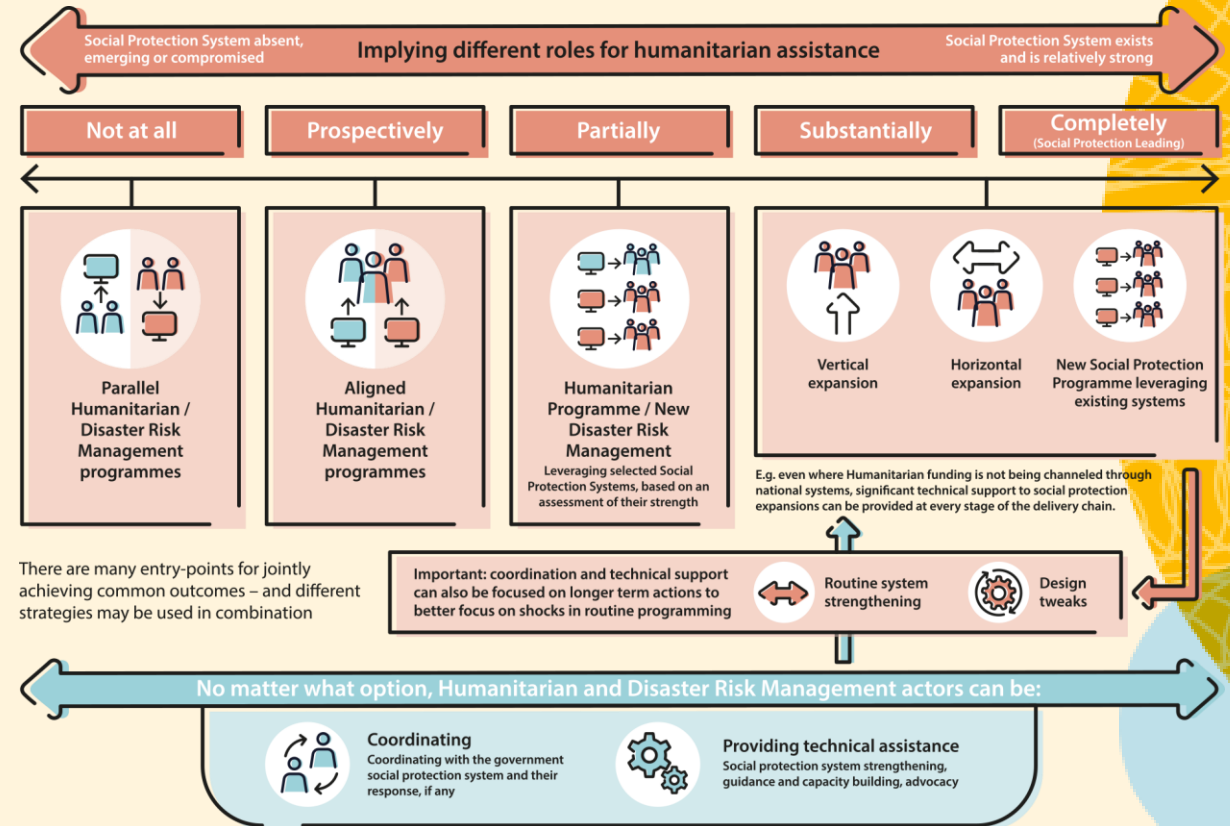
Social Protection System absent, emerging or compromised

Implying different roles for humanitarian assistance

Social Protection System exists and is relatively strong

Not at all

Prospectively

Partially

Substantially

Completely
(Social Protection Leading)

Parallel Humanitarian / Disaster Risk Management programmes

Aligned Humanitarian / Disaster Risk Management programmes

Humanitarian Programme / New Disaster Risk Management
Leveraging selected Social Protection Systems, based on an assessment of their strength

Vertical expansion

Horizontal expansion

New Social Protection Programme leveraging existing systems

E.g. even where Humanitarian funding is not being channeled through national systems, significant technical support to social protection expansions can be provided at every stage of the delivery chain.

There are many entry-points for jointly achieving common outcomes – and different strategies may be used in combination

Important: coordination and technical support can also be focused on longer term actions to better focus on shocks in routine programming

Routine system strengthening

Design tweaks

No matter what option, Humanitarian and Disaster Risk Management actors can be:

Coordinating
Coordinating with the government social protection system and their response, if any

Providing technical assistance
Social protection system strengthening, guidance and capacity building, advocacy